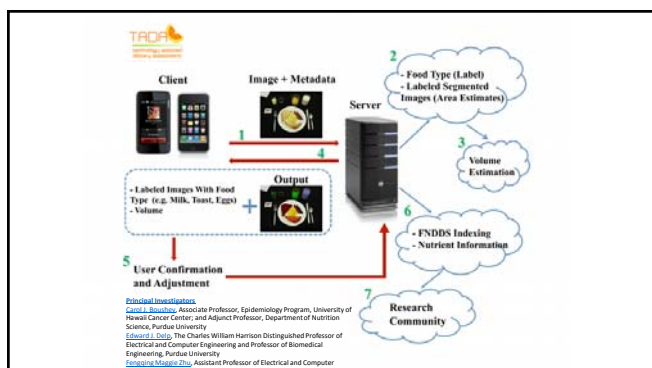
TADA
technology assisted dietary assessment

Client

Image + Metadata

Server

1

4

2

- Food Type (Label)
- Labeled Segmented Images (Area Estimates)

3

Volume Estimation

- Labeled Images With Food Type (e.g. Milk, Toast, Eggs)
- Volume

+

Output

6

- FNDDS Indexing
- Nutrient Information

5

User Confirmation and Adjustment

7

Research Community

Principal Investigators
Carol J. Boushey, Associate Professor, Epidemiology Program, University of Hawaii Cancer Center; and Adjunct Professor, Department of Nutrition Science, Purdue University
Edward J. Delp, The Charles William Harrison Distinguished Professor of Electrical and Computer Engineering and Professor of Biomedical Engineering, Purdue University
Fengqing Maggie Zhu, Assistant Professor of Electrical and Computer